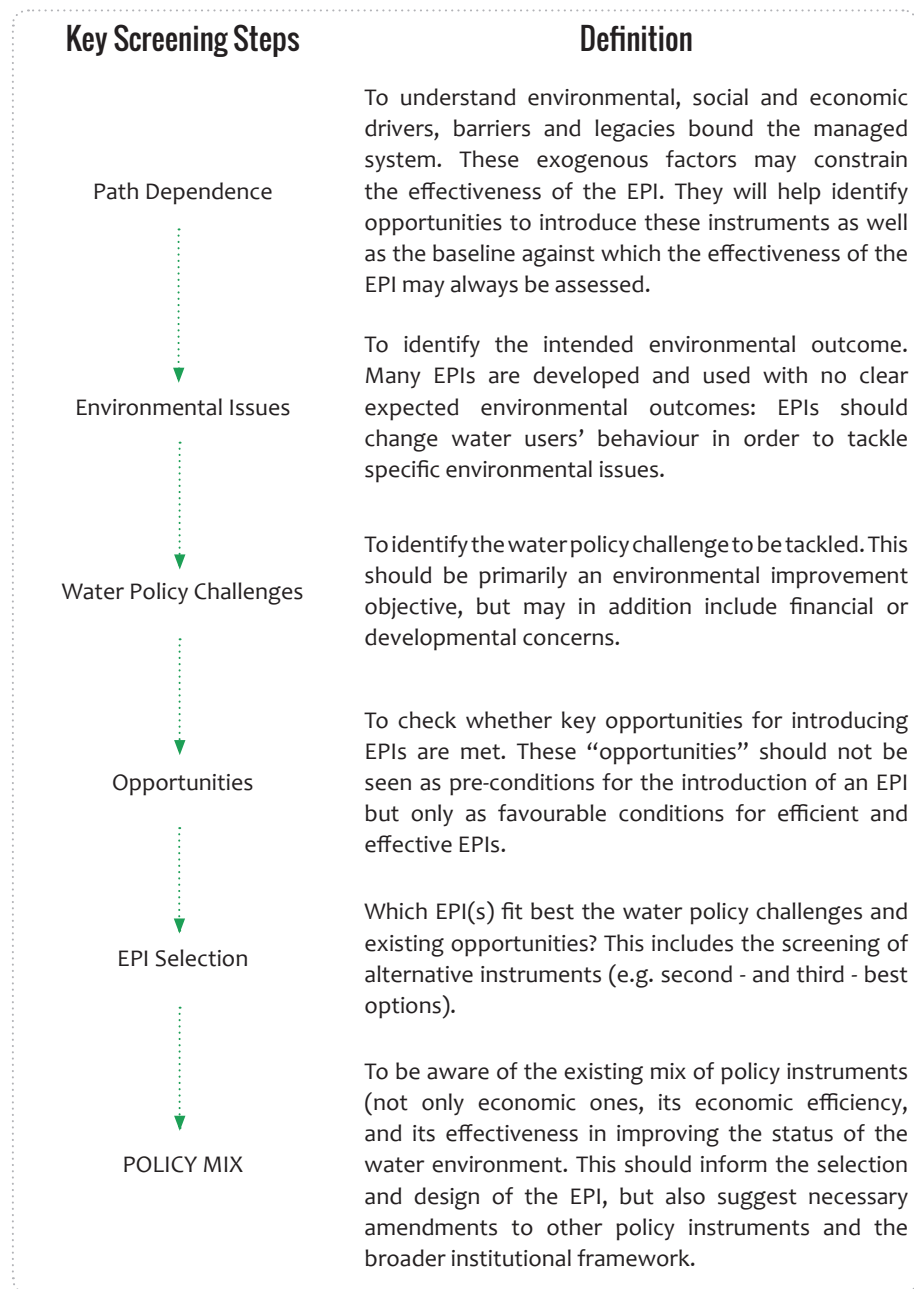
| Key Screening Steps | Definition |
|---|---|
| Path Dependence | To understand environmental, social and economic drivers, barriers and legacies bound the managed system. These exogenous factors may constrain the effectiveness of the EPI. They will help identify opportunities to introduce these instruments as well as the baseline against which the effectiveness of the EPI may always be assessed. |
| Environmental Issues | To identify the intended environmental outcome. Many EPIs are developed and used with no clear expected environmental outcomes: EPIs should change water users' behaviour in order to tackle specific environmental issues. |
| Water Policy Challenges | To identify the water policy challenge to be tackled. This should be primarily an environmental improvement objective, but may in addition include financial or developmental concerns. |
| Opportunities | To check whether key opportunities for introducing EPIs are met. These "opportunities" should not be seen as pre-conditions for the introduction of an EPI but only as favourable conditions for efficient and effective EPIs. |
| EPI Selection | Which EPI(s) fit best the water policy challenges and existing opportunities? This includes the screening of alternative instruments (e.g. second - and third - best options). |
| POLICY MIX | To be aware of the existing mix of policy instruments (not only economic ones, its economic efficiency, and its effectiveness in improving the status of the water environment. This should inform the selection and design of the EPI, but also suggest necessary amendments to other policy instruments and the broader institutional framework. |